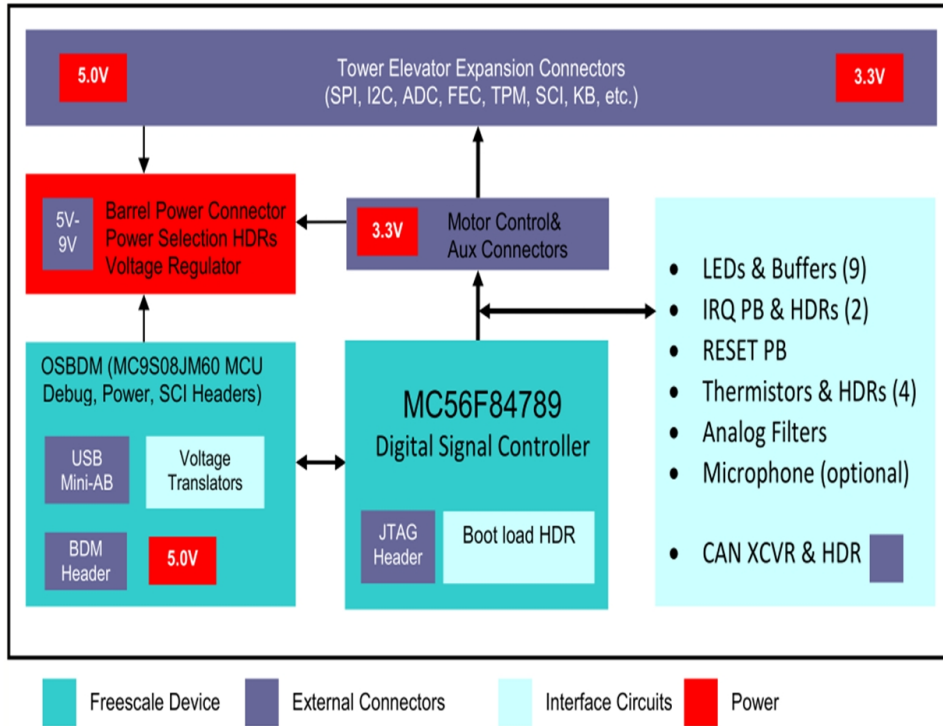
5.0V

Tower Elevator Expansion Connectors
(SPI, I2C, ADC, FEC, TPM, SCI, KB, etc.)

3.3V

5V-9V

Barrel Power Connector
Power Selection HDRs
Voltage Regulator

3.3V

Motor Control&
Aux Connectors

• LEDs & Buffers (9)
• IRQ PB & HDRs (2)
• RESET PB
• Thermistors & HDRs (4)
• Analog Filters
• Microphone (optional)

• CAN XCVR & HDR

OSBDM (MC9S08JM60 MCU Debug, Power, SCI Headers)

USB Mini-AB

Voltage Translators

BDM Header

5.0V

MC56F84789
Digital Signal Controller

JTAG Header

Boot load HDR

Freescale Device

External Connectors

Interface Circuits

Power